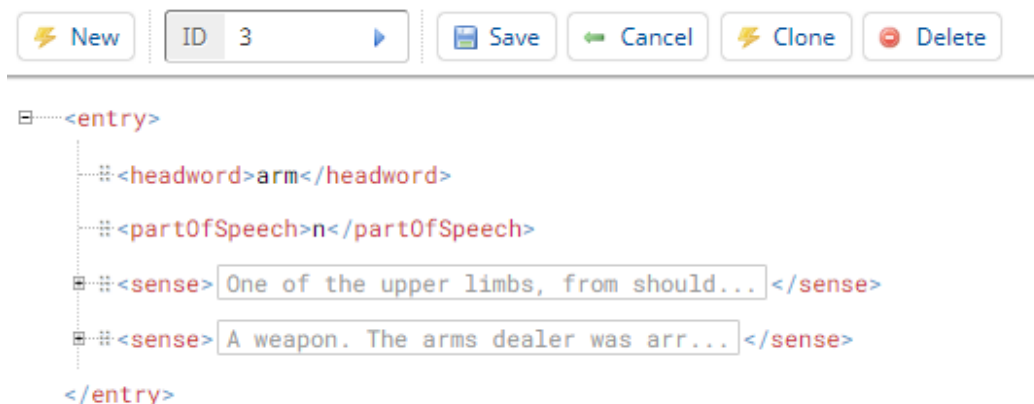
New | ID 3 | Save | Cancel | Clone | Delete

<entry>
<headword>arm</headword>
<partOfSpeech>n</partOfSpeech>
<sense> One of the upper limbs, from should... </sense>
<sense> A weapon. The arms dealer was arr... </sense>
</entry>